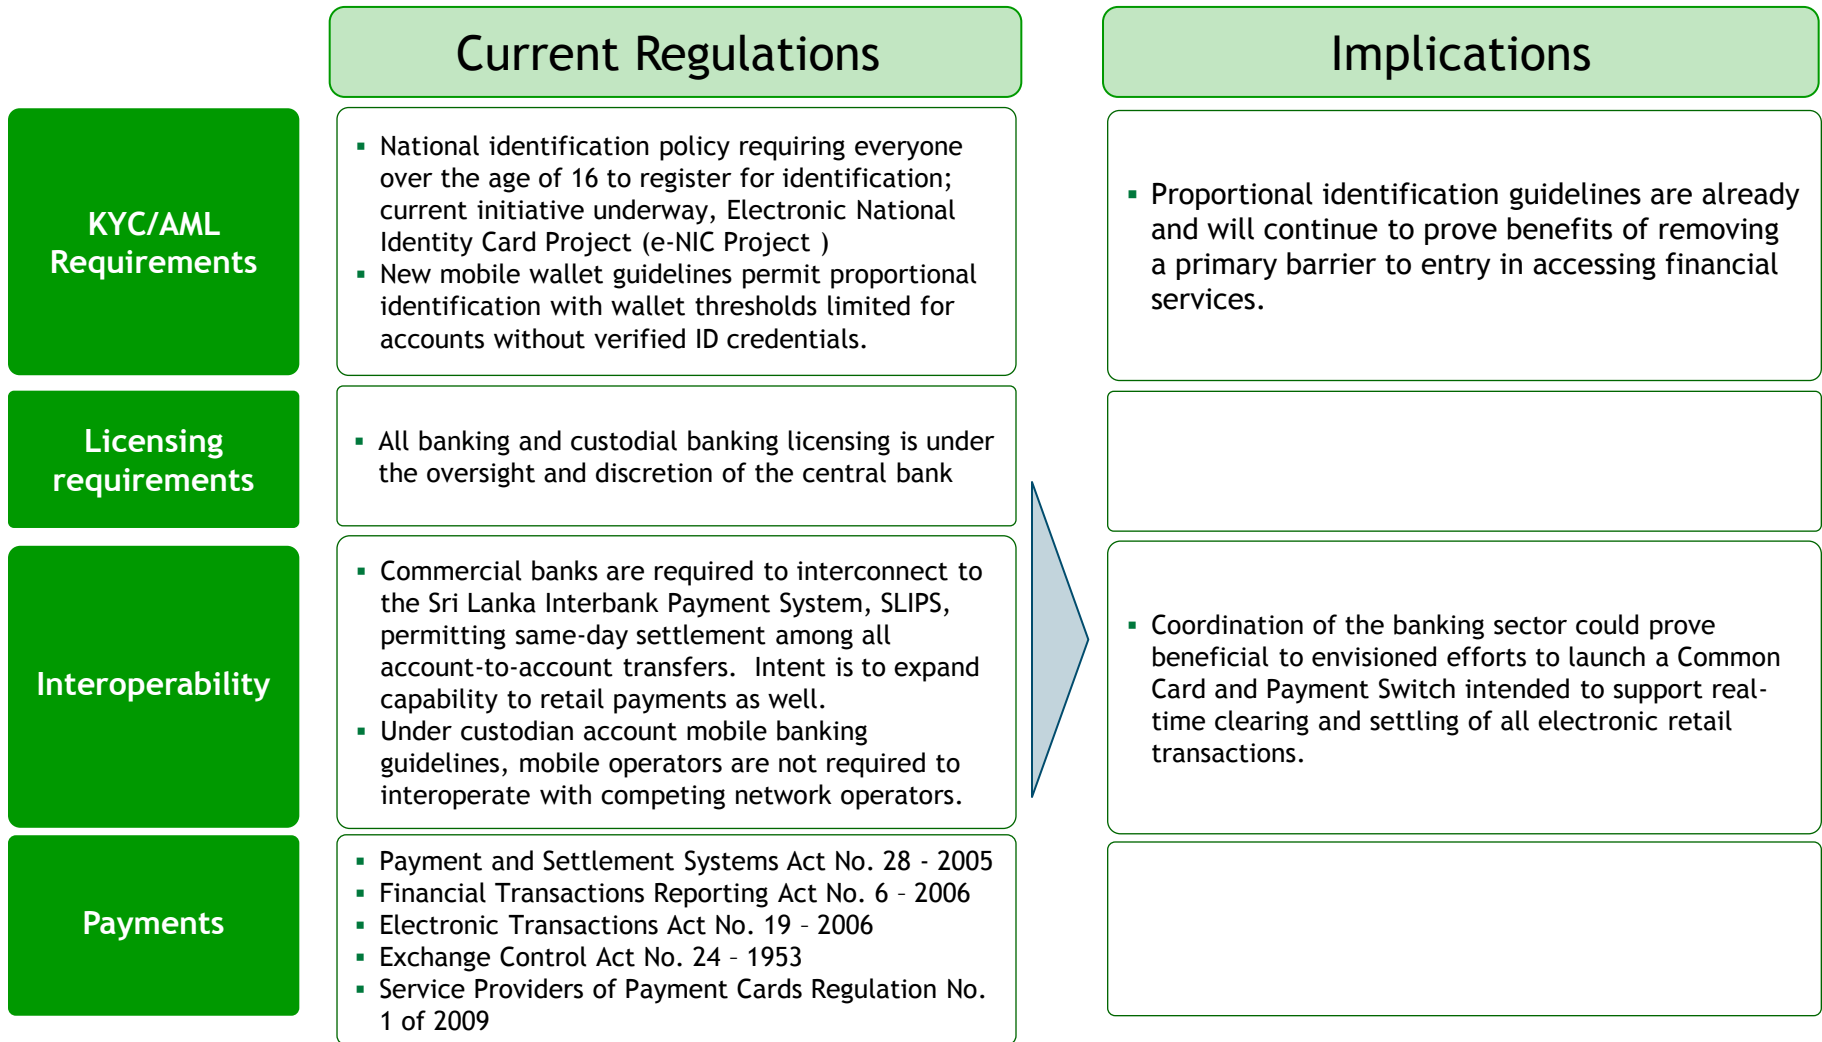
|  | Current Regulations | Implications |
|---|---|---|
| KYC/AML Requirements | ▪ National identification policy requiring everyone over the age of 16 to register for identification; current initiative underway, Electronic National Identity Card Project (e-NIC Project ) <br> ▪ New mobile wallet guidelines permit proportional identification with wallet thresholds limited for accounts without verified ID credentials. | ▪ Proportional identification guidelines are already and will continue to prove benefits of removing a primary barrier to entry in accessing financial services. |
| Licensing requirements | ▪ All banking and custodial banking licensing is under the oversight and discretion of the central bank |  |
| Interoperability | ▪ Commercial banks are required to interconnect to the Sri Lanka Interbank Payment System, SLIPS, permitting same-day settlement among all account-to-account transfers. Intent is to expand capability to retail payments as well. <br> ▪ Under custodian account mobile banking guidelines, mobile operators are not required to interoperate with competing network operators. | ▪ Coordination of the banking sector could prove beneficial to envisioned efforts to launch a Common Card and Payment Switch intended to support real-time clearing and settling of all electronic retail transactions. |
| Payments | ▪ Payment and Settlement Systems Act No. 28 - 2005 <br> ▪ Financial Transactions Reporting Act No. 6 – 2006 <br> ▪ Electronic Transactions Act No. 19 – 2006 <br> ▪ Exchange Control Act No. 24 – 1953 <br> ▪ Service Providers of Payment Cards Regulation No. 1 of 2009 |  |